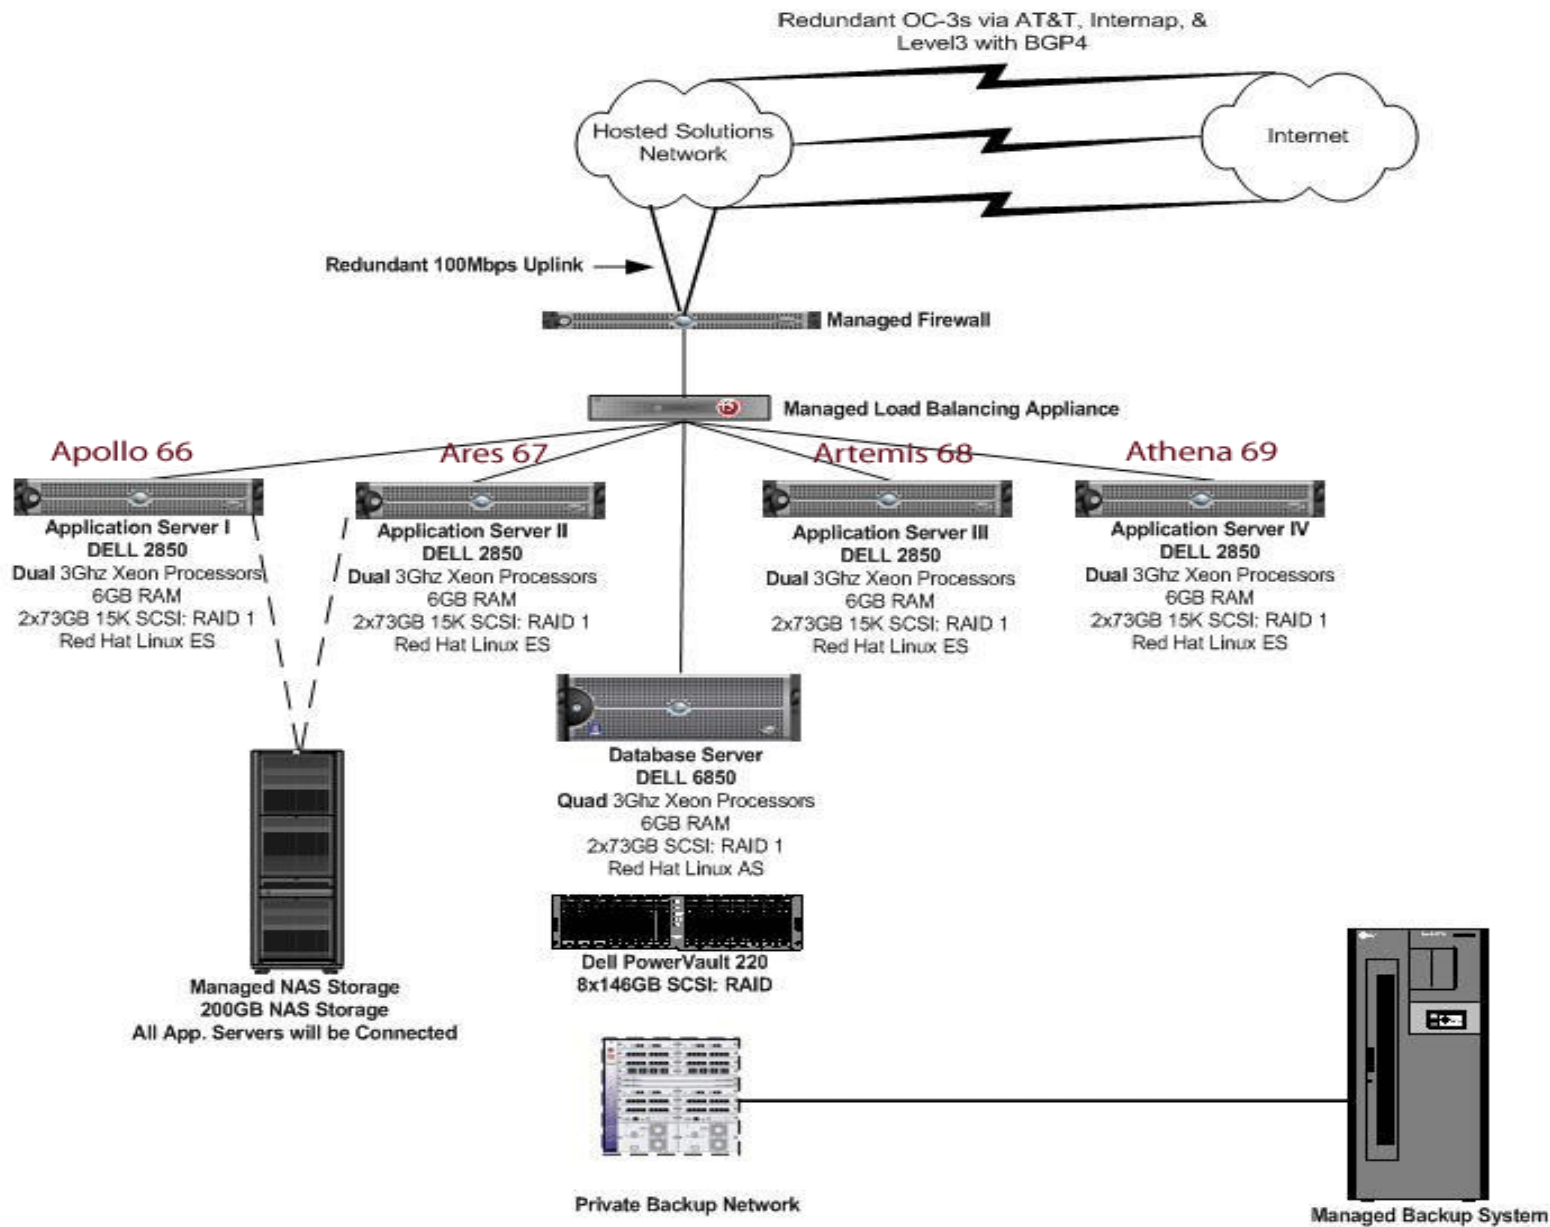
Redundant OC-3s via AT&T, Internap, & Level3 with BGP4

Hosted Solutions Network

Internet

Redundant 100Mbps Uplink

Managed Firewall

Managed Load Balancing Appliance

Apollo 66

Ares 67

Artemis 68

Athena 69

Application Server I
DELL 2850
Dual 3Ghz Xeon Processors
6GB RAM
2x73GB 15K SCSI: RAID 1
Red Hat Linux ES

Application Server II
DELL 2850
Dual 3Ghz Xeon Processors
6GB RAM
2x73GB 15K SCSI: RAID 1
Red Hat Linux ES

Application Server III
DELL 2850
Dual 3Ghz Xeon Processors
6GB RAM
2x73GB 15K SCSI: RAID 1
Red Hat Linux ES

Application Server IV
DELL 2850
Dual 3Ghz Xeon Processors
6GB RAM
2x73GB 15K SCSI: RAID 1
Red Hat Linux ES

Database Server
DELL 6850
Quad 3Ghz Xeon Processors
6GB RAM
2x73GB SCSI: RAID 1
Red Hat Linux AS

Dell PowerVault 220
8x146GB SCSI: RAID

Managed NAS Storage
200GB NAS Storage
All App. Servers will be Connected

Private Backup Network

Managed Backup System